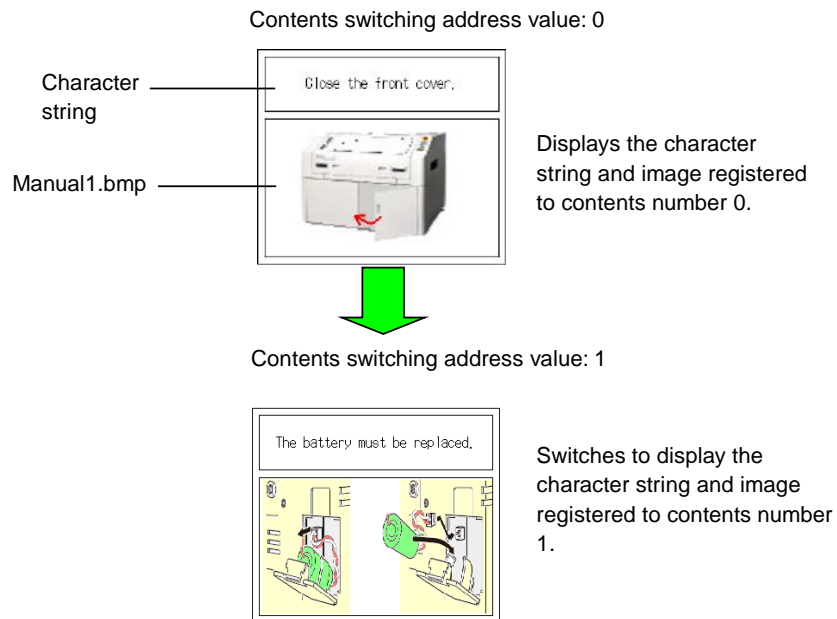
Contents switching address value: 0

Character string

Close the front cover.

Manual1.bmp

Displays the character string and image registered to contents number 0.

Contents switching address value: 1

The battery must be replaced.

Switches to display the character string and image registered to contents number 1.